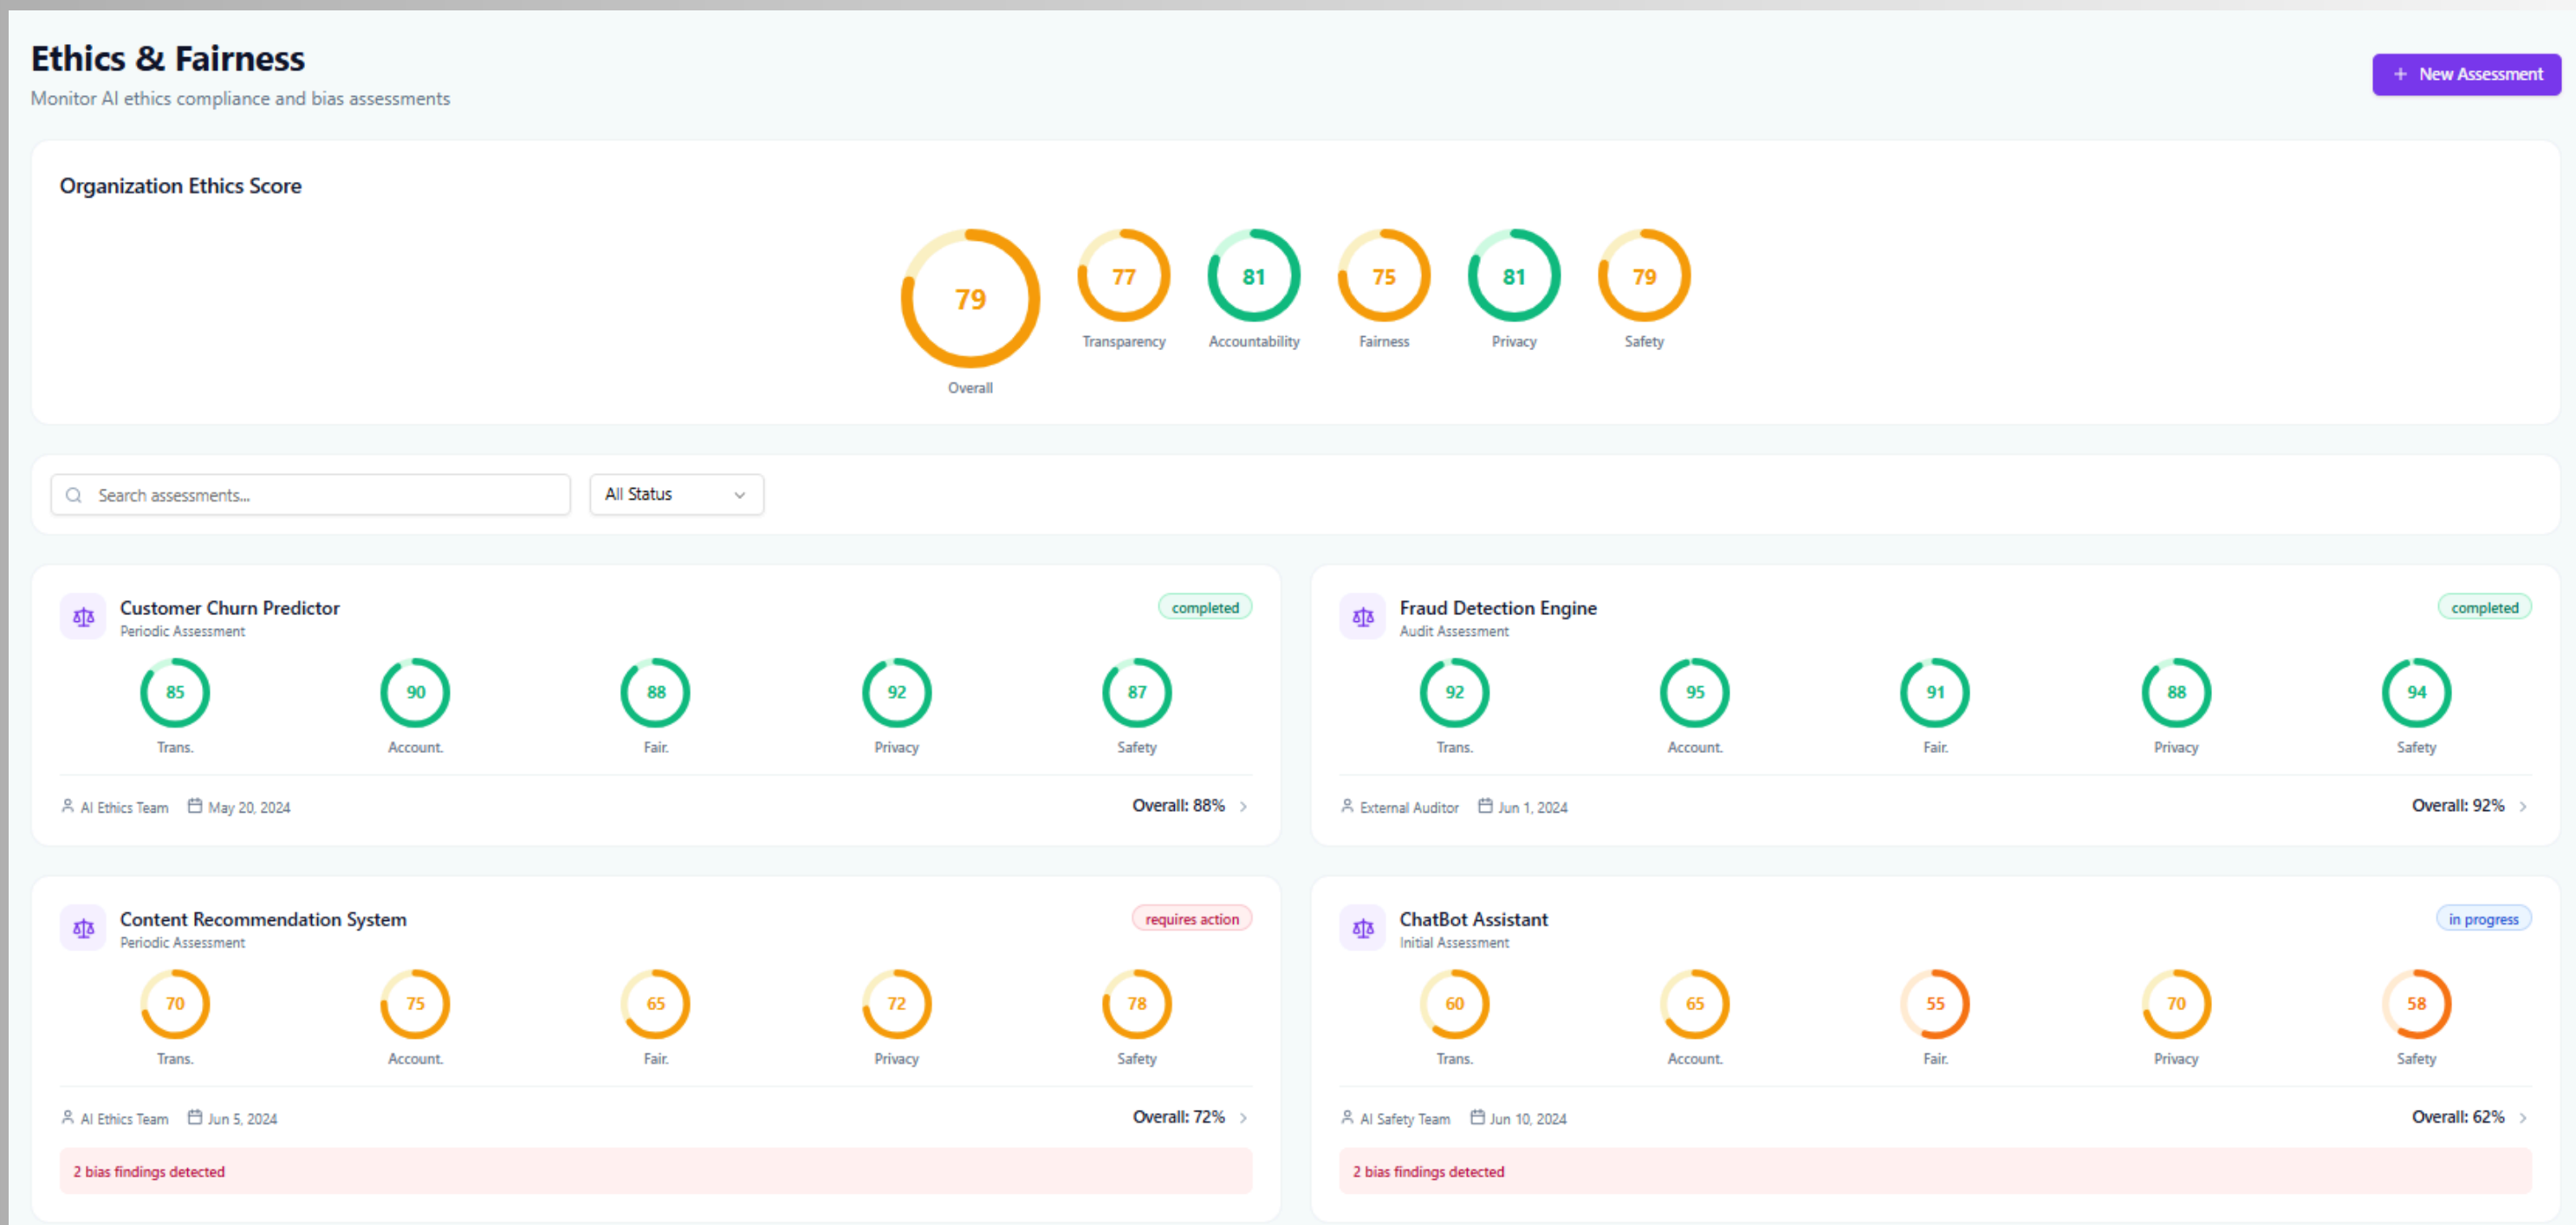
Ethics & Fairness
Monitor AI ethics compliance and bias assessments

+ New Assessment

Organization Ethics Score

79
Overall

77
Transparency

81
Accountability

75
Fairness

81
Privacy

79
Safety

Search assessments...

All Status

Customer Churn Predictor
Periodic Assessment
completed

85
Trans.
90
Account.
88
Fair.
92
Privacy
87
Safety

AI Ethics Team May 20, 2024
Overall: 88%

Fraud Detection Engine
Audit Assessment
completed

92
Trans.
95
Account.
91
Fair.
88
Privacy
94
Safety

External Auditor Jun 1, 2024
Overall: 92%

Content Recommendation System
Periodic Assessment
requires action

70
Trans.
75
Account.
65
Fair.
72
Privacy
78
Safety

AI Ethics Team Jun 5, 2024
Overall: 72%

2 bias findings detected

ChatBot Assistant
Initial Assessment
in progress

60
Trans.
65
Account.
55
Fair.
70
Privacy
58
Safety

AI Safety Team Jun 10, 2024
Overall: 62%

2 bias findings detected